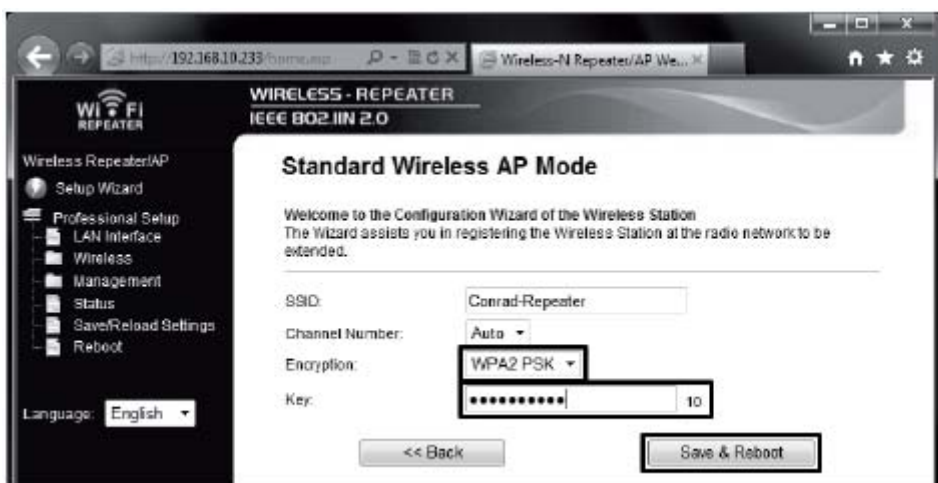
http://192.168.10.233/home.asp

Wireless-N Repeater/AP We...

WI FI REPEATER

WIRELESS - REPEATER
IEEE 802.11N 2.0

Wireless Repeater/AP
Setup Wizard
Professional Setup
LAN Interface
Wireless
Management
Status
Save/Reload Settings
Reboot

Language: English

Standard Wireless AP Mode

Welcome to the Configuration Wizard of the Wireless Station
The Wizard assists you in registering the Wireless Station at the radio network to be extended.

SSID: Conrad-Repeater
Channel Number: Auto
Encryption: WPA2 PSK
Key: ••••••••••• 10

<< Back
Save & Reboot